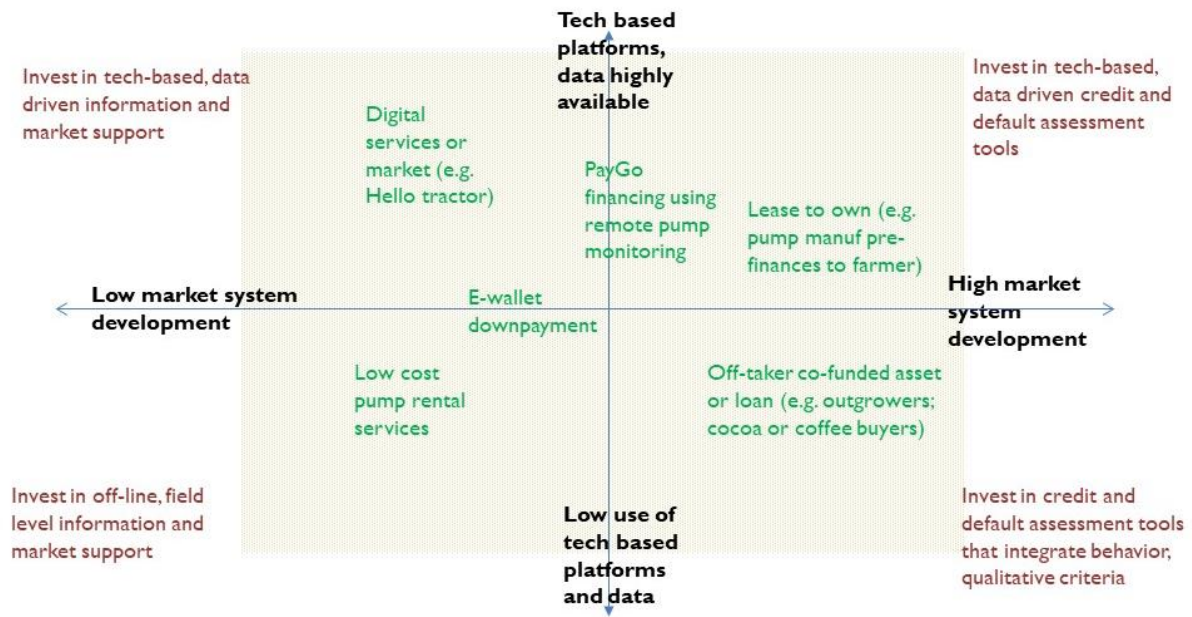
Tech based platforms, data highly available

Invest in tech-based, data driven information and market support

Invest in tech-based, data driven credit and default assessment tools

Digital services or market (e.g. Hello tractor)

PayGo financing using remote pump monitoring

Lease to own (e.g. pump manuf pre-finances to farmer)

Low market system development

E-wallet downpayment

High market system development

Low cost pump rental services

Off-taker co-funded asset or loan (e.g. outgrowers; cocoa or coffee buyers)

Invest in off-line, field level information and market support

Low use of tech based platforms and data

Invest in credit and default assessment tools that integrate behavior, qualitative criteria